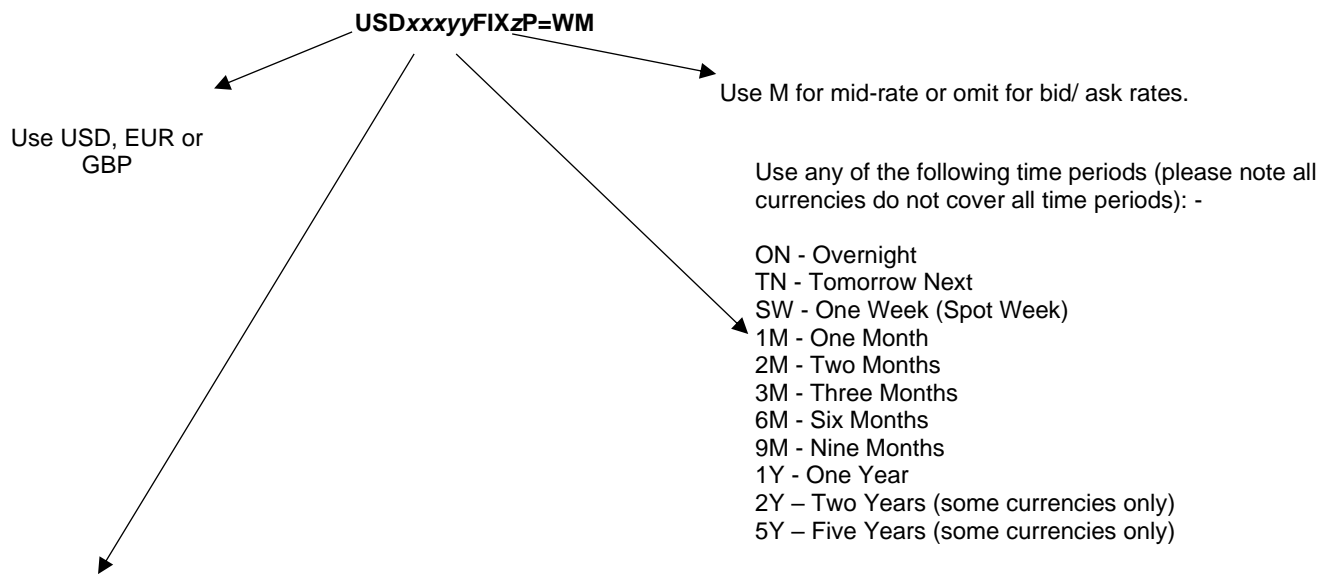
USD*xxxyy*FIX*z*P=WM

Use USD, EUR or GBP

Use M for mid-rate or omit for bid/ ask rates.

Use any of the following time periods (please note all currencies do not cover all time periods): -

ON - Overnight
TN - Tomorrow Next
SW - One Week (Spot Week)
1M - One Month
2M - Two Months
3M - Three Months
6M - Six Months
9M - Nine Months
1Y - One Year
2Y – Two Years (some currencies only)
5Y – Five Years (some currencies only)